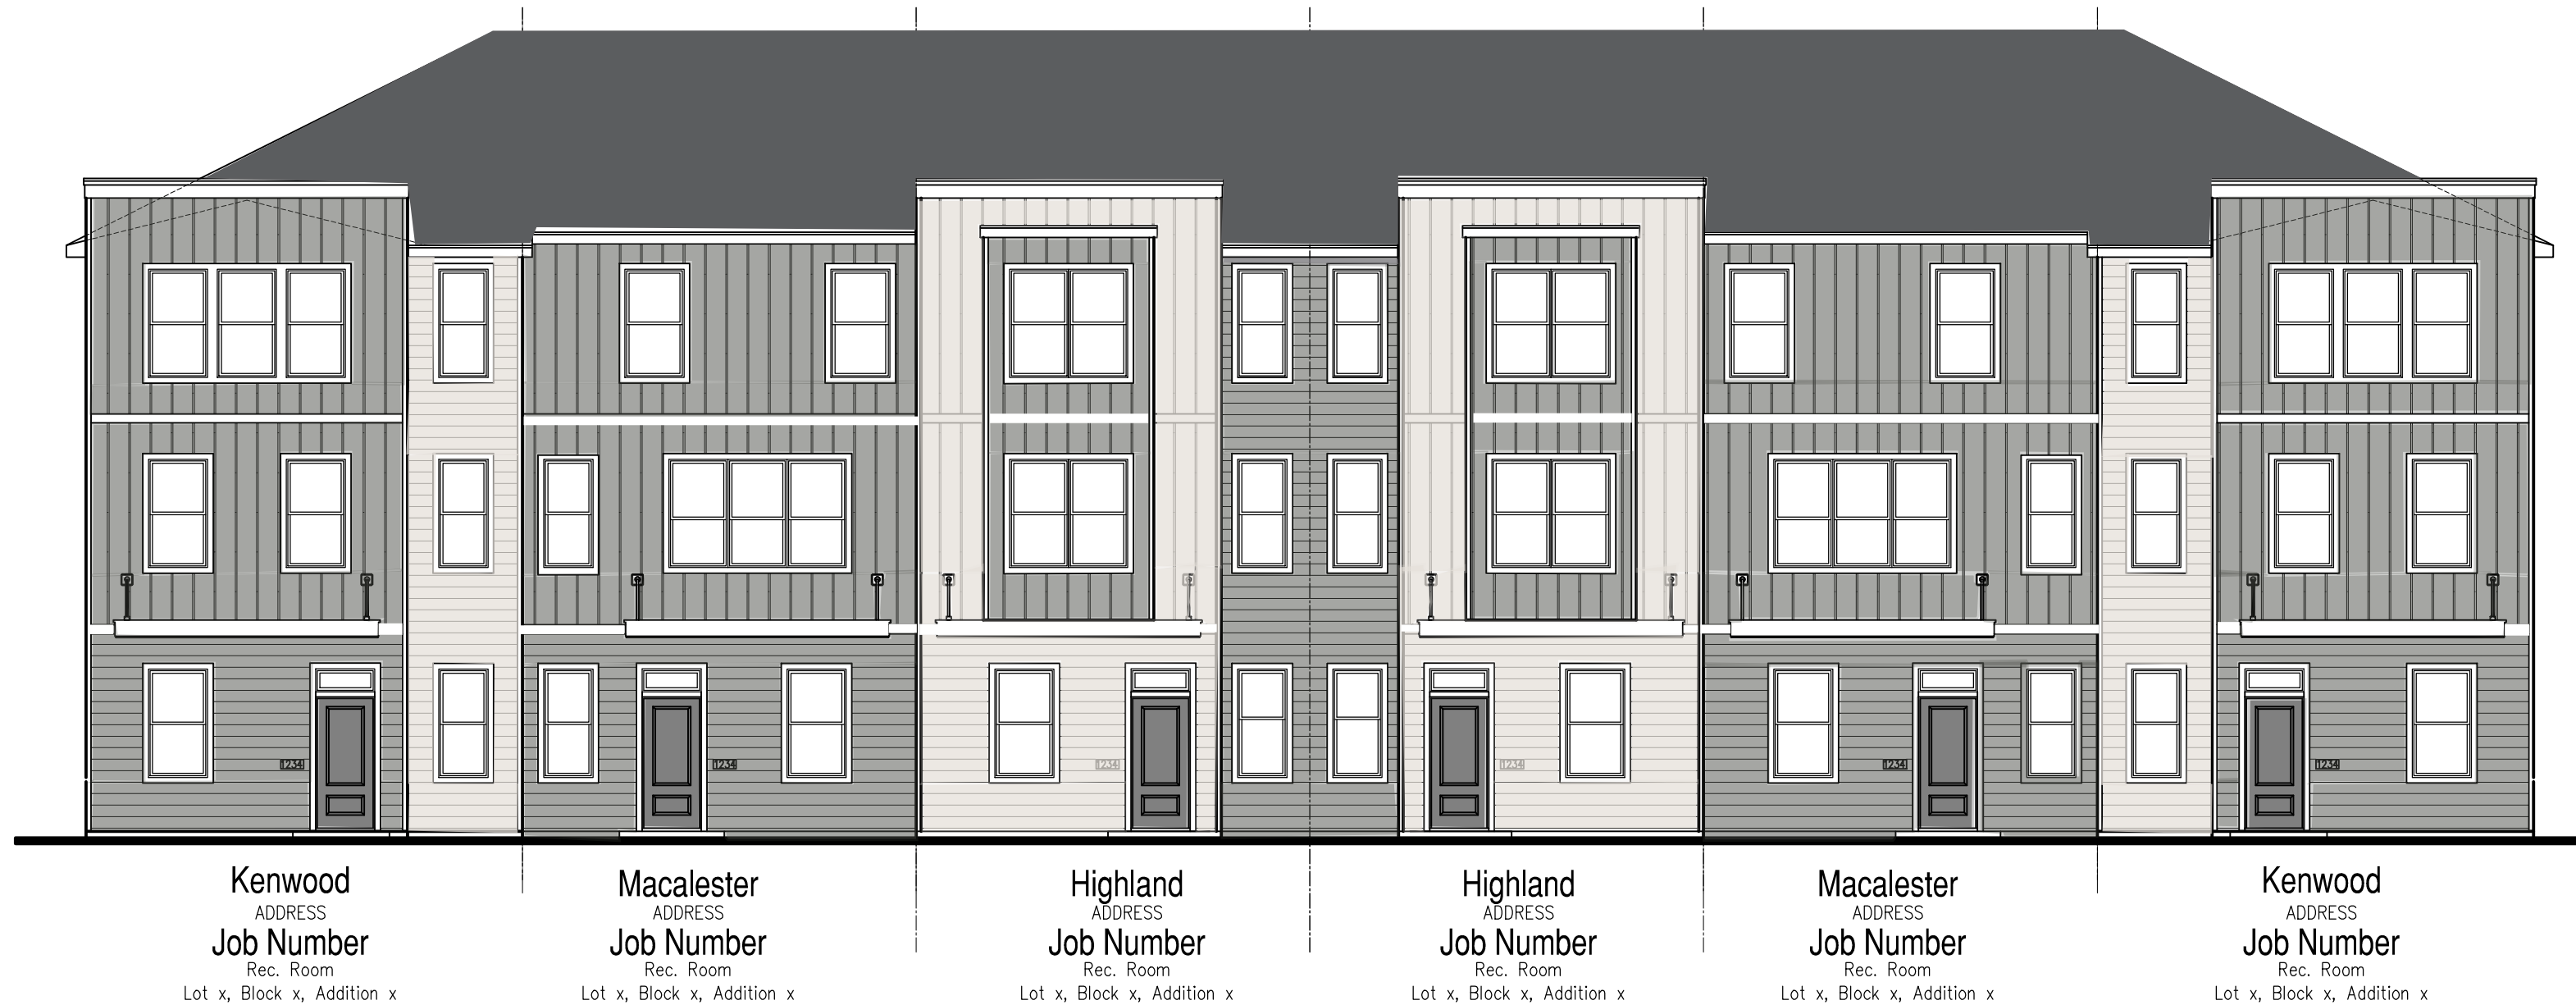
1234

1234

1234

1234

1234

1234

Kenwood
ADDRESS
Job Number
Rec. Room
Lot x, Block x, Addition x

Macalester
ADDRESS
Job Number
Rec. Room
Lot x, Block x, Addition x

Highland
ADDRESS
Job Number
Rec. Room
Lot x, Block x, Addition x

Highland
ADDRESS
Job Number
Rec. Room
Lot x, Block x, Addition x

Macalester
ADDRESS
Job Number
Rec. Room
Lot x, Block x, Addition x

Kenwood
ADDRESS
Job Number
Rec. Room
Lot x, Block x, Addition x